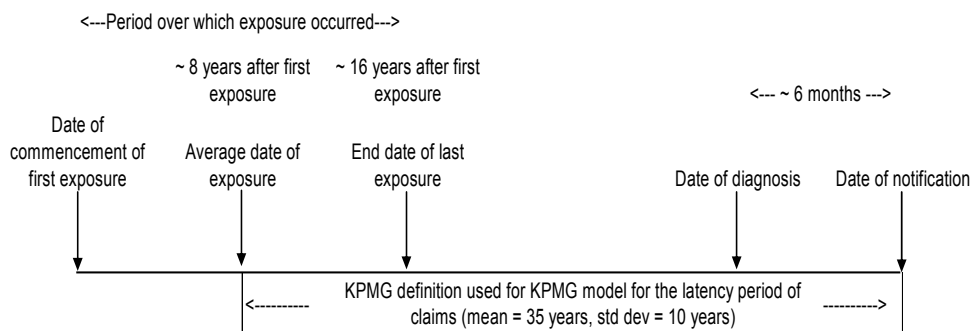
<---Period over which exposure occurred--->

~ 8 years after first exposure

~ 16 years after first exposure

<--- ~ 6 months --->

Date of commencement of first exposure

Average date of exposure

End date of last exposure

Date of diagnosis

Date of notification

<---------- KPMG definition used for KPMG model for the latency period of claims (mean = 35 years, std dev = 10 years) ---------->